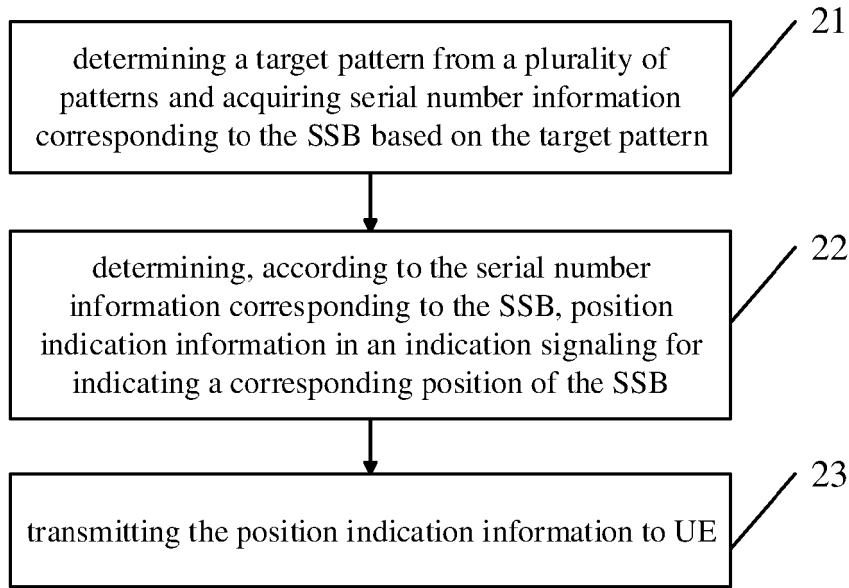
21

determining a target pattern from a plurality of patterns and acquiring serial number information corresponding to the SSB based on the target pattern

22

determining, according to the serial number information corresponding to the SSB, position indication information in an indication signaling for indicating a corresponding position of the SSB

23

transmitting the position indication information to UE